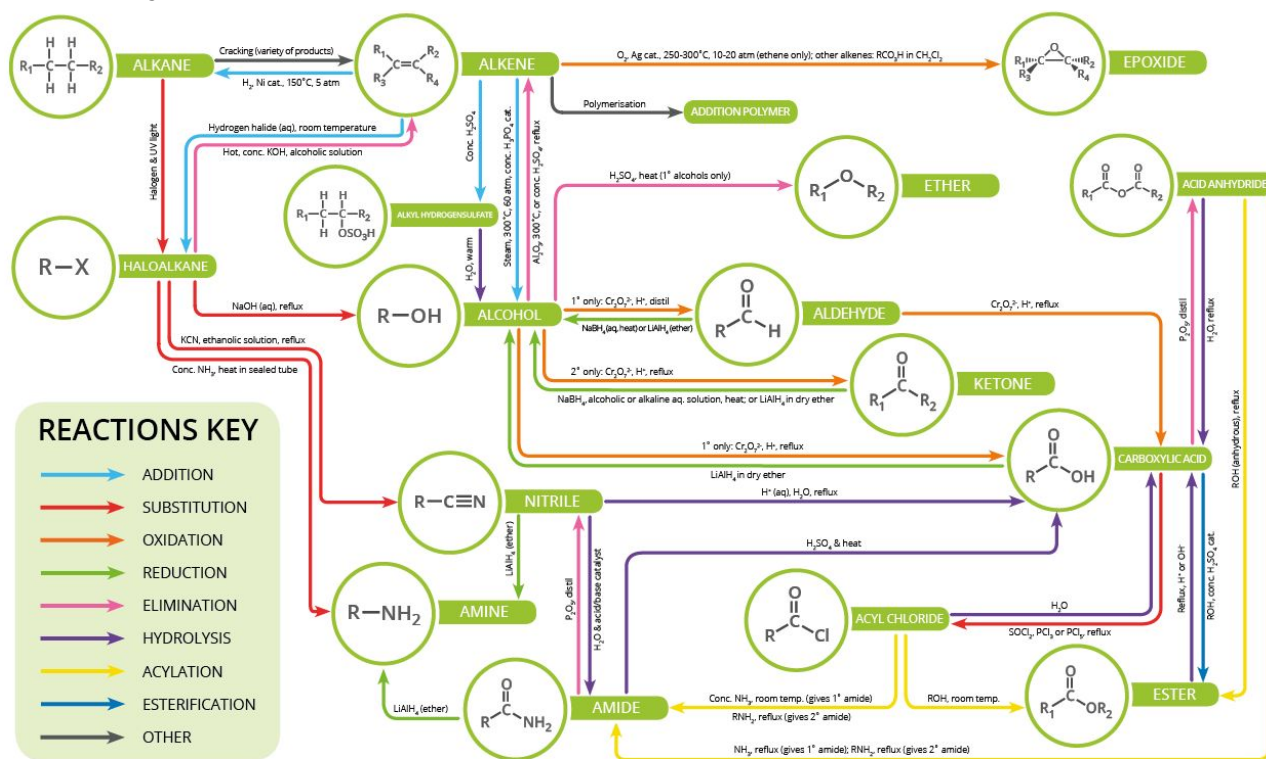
$R_1-\overset{H}{\underset{H}{C}}-\overset{H}{\underset{H}{C}}-R_2$ ALKANE

Cracking (variety of products)

$H_2$, Ni cat., 150°C, 5 atm

$R_1$ $R_2$ $R_3$ $R_4$ C=C

ALKENE

$O_2$, Ag cat., 250-300°C, 10-20 atm (ethene only); other alkenes: $RCO_3H$ in $CH_2Cl_2$

EPOXIDE

Polymerisation

ADDITION POLYMER

Halogen & UV light

Hydrogen halide (aq), room temperature

Hot, conc. KOH, alcoholic solution

Conc. $H_2SO_4$

Steam, 300°C, 60 atm, conc. $H_3PO_4$ cat.

$Al_2O_3$ 300°C, or conc. $H_2SO_4$ reflux

$H_2SO_4$, heat (1° alcohols only)

$R_1-O-R_2$ ETHER

ACID ANHYDRIDE

ALKYL HYDROGENSULFATE

$OSO_3H$

$H_2O$, warm

R—X HALOALKANE

NaOH (aq), reflux

R—OH ALCOHOL

1° only: $Cr_2O_7^{2-}$, $H^+$, distil

$NaBH_4$(aq, heat) or $LiAlH_4$ (ether)

ALDEHYDE

$Cr_2O_7^{2-}$, $H^+$, reflux

$P_2O_5$, distil

$H_2O$, reflux

ROH (anhydrous), reflux

KCN, ethanolic solution, reflux

Conc. $NH_3$, heat in sealed tube

2° only: $Cr_2O_7^{2-}$, $H^+$, reflux

KETONE

$NaBH_4$, alcoholic or alkaline aq. solution, heat; or $LiAlH_4$ in dry ether

REACTIONS KEY

ADDITION

SUBSTITUTION

OXIDATION

REDUCTION

ELIMINATION

HYDROLYSIS

ACYLATION

ESTERIFICATION

OTHER

1° only: $Cr_2O_7^{2-}$, $H^+$, reflux

$LiAlH_4$ in dry ether

CARBOXYLIC ACID

R—C≡N NITRILE

$H^+$ (aq), $H_2O$, reflux

$H_2SO_4$ & heat

$LiAlH_4$ (ether)

$P_2O_5$, distil

$H_2O$ & acid/base catalyst

R—$NH_2$ AMINE

ACYL CHLORIDE

$H_2O$

$SOCl_2$, $PCl_3$ or $PCl_5$, reflux

Reflux, $H^+$ or $OH^-$

ROH, conc. $H_2SO_4$ cat.

$LiAlH_4$ (ether)

AMIDE

Conc. $NH_3$, room temp. (gives 1° amide)

$RNH_2$, reflux (gives 2° amide)

ROH, room temp.

ESTER

$NH_3$, reflux (gives 1° amide); $RNH_2$, reflux (gives 2° amide)